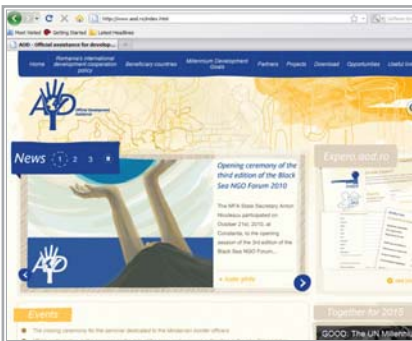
http://www.aod.ro/index.html

Most Visited Getting Started Latest Headlines

AOD - Official assistance for develop...

Home Romania's international development cooperation policy Beneficiary countries Millennium Development Goals Partners Projects Download Opportunities Useful lin

Official Development Assistance

News 1 2 3

Opening ceremony of the third edition of the Black Sea NGO Forum 2010

The MFA State Secretary Anton Niculescu participated on October 21st, 2010, at Constanta, to the opening session of the 3rd edition of the Black Sea NGO Forum...

Expero.aod.ro

Events

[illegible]

Together for 2015

GOOD: The UN Millenni